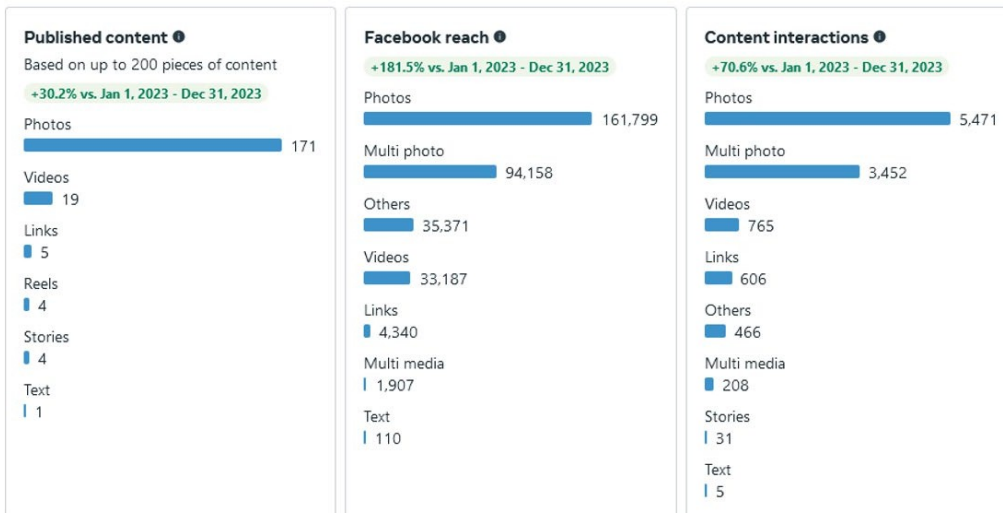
Published content

Based on up to 200 pieces of content

+30.2% vs. Jan 1, 2023 - Dec 31, 2023

Photos
171

Videos
19

Links
5

Reels
4

Stories
4

Text
1

Facebook reach

+181.5% vs. Jan 1, 2023 - Dec 31, 2023

Photos
161,799

Multi photo
94,158

Others
35,371

Videos
33,187

Links
4,340

Multi media
1,907

Text
110

Content interactions

+70.6% vs. Jan 1, 2023 - Dec 31, 2023

Photos
5,471

Multi photo
3,452

Videos
765

Links
606

Others
466

Multi media
208

Stories
31

Text
5